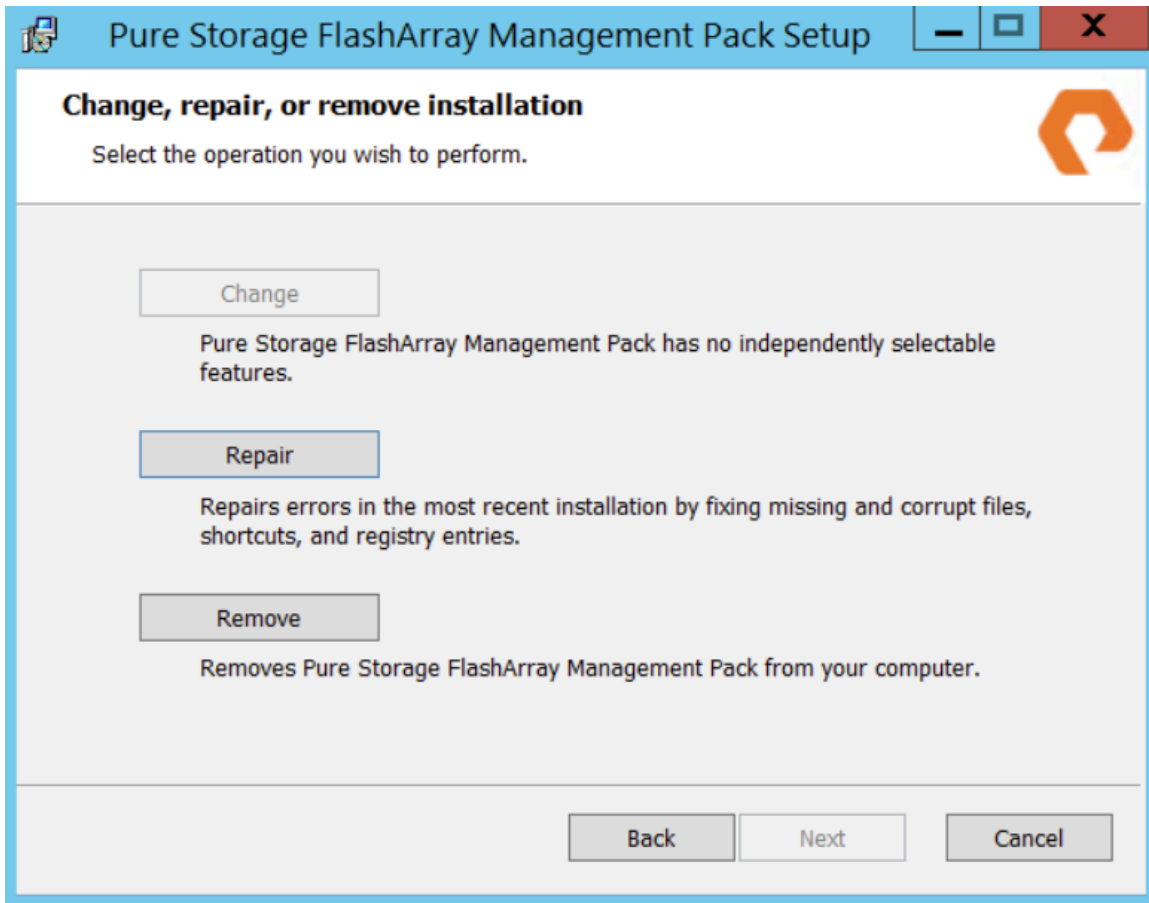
Pure Storage FlashArray Management Pack Setup

Change, repair, or remove installation

Select the operation you wish to perform.

Change

Pure Storage FlashArray Management Pack has no independently selectable features.

Repair

Repairs errors in the most recent installation by fixing missing and corrupt files, shortcuts, and registry entries.

Remove

Removes Pure Storage FlashArray Management Pack from your computer.

Back Next Cancel